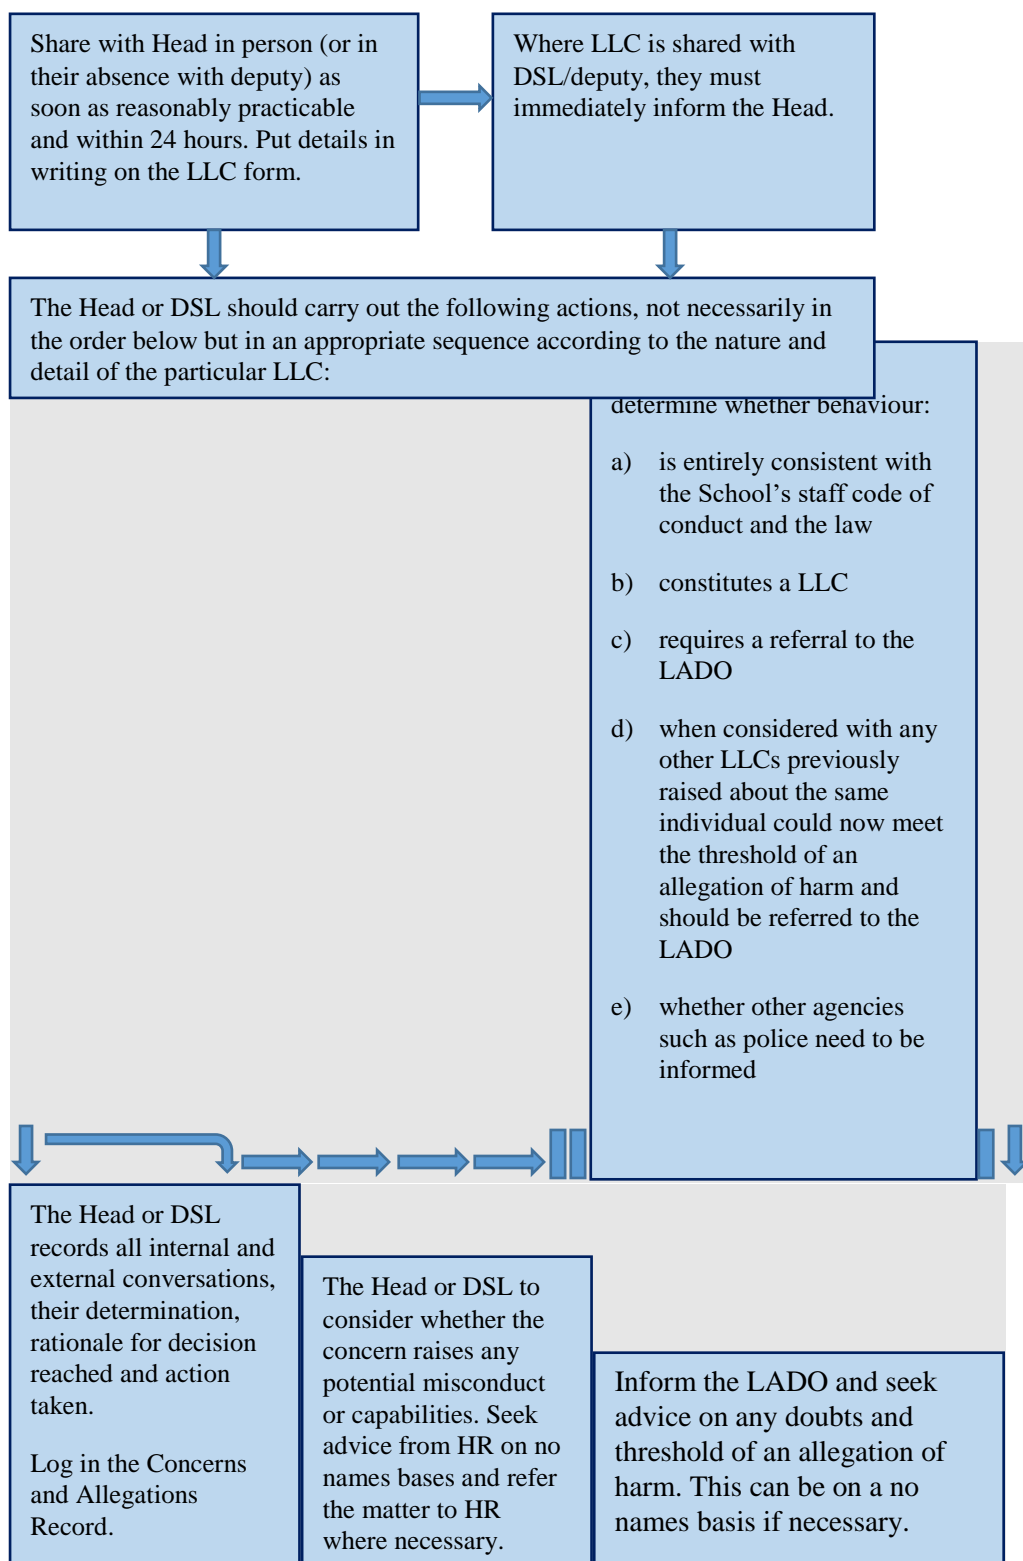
Share with Head in person (or in their absence with deputy) as soon as reasonably practicable and within 24 hours. Put details in writing on the LLC form.

Where LLC is shared with DSL/deputy, they must immediately inform the Head.

The Head or DSL should carry out the following actions, not necessarily in the order below but in an appropriate sequence according to the nature and detail of the particular LLC:

determine whether behaviour:

a) is entirely consistent with the School's staff code of conduct and the law

b) constitutes a LLC

c) requires a referral to the LADO

d) when considered with any other LLCs previously raised about the same individual could now meet the threshold of an allegation of harm and should be referred to the LADO

e) whether other agencies such as police need to be informed

The Head or DSL records all internal and external conversations, their determination, rationale for decision reached and action taken.

Log in the Concerns and Allegations Record.

The Head or DSL to consider whether the concern raises any potential misconduct or capabilities. Seek advice from HR on no names bases and refer the matter to HR where necessary.

Inform the LADO and seek advice on any doubts and threshold of an allegation of harm. This can be on a no names basis if necessary.